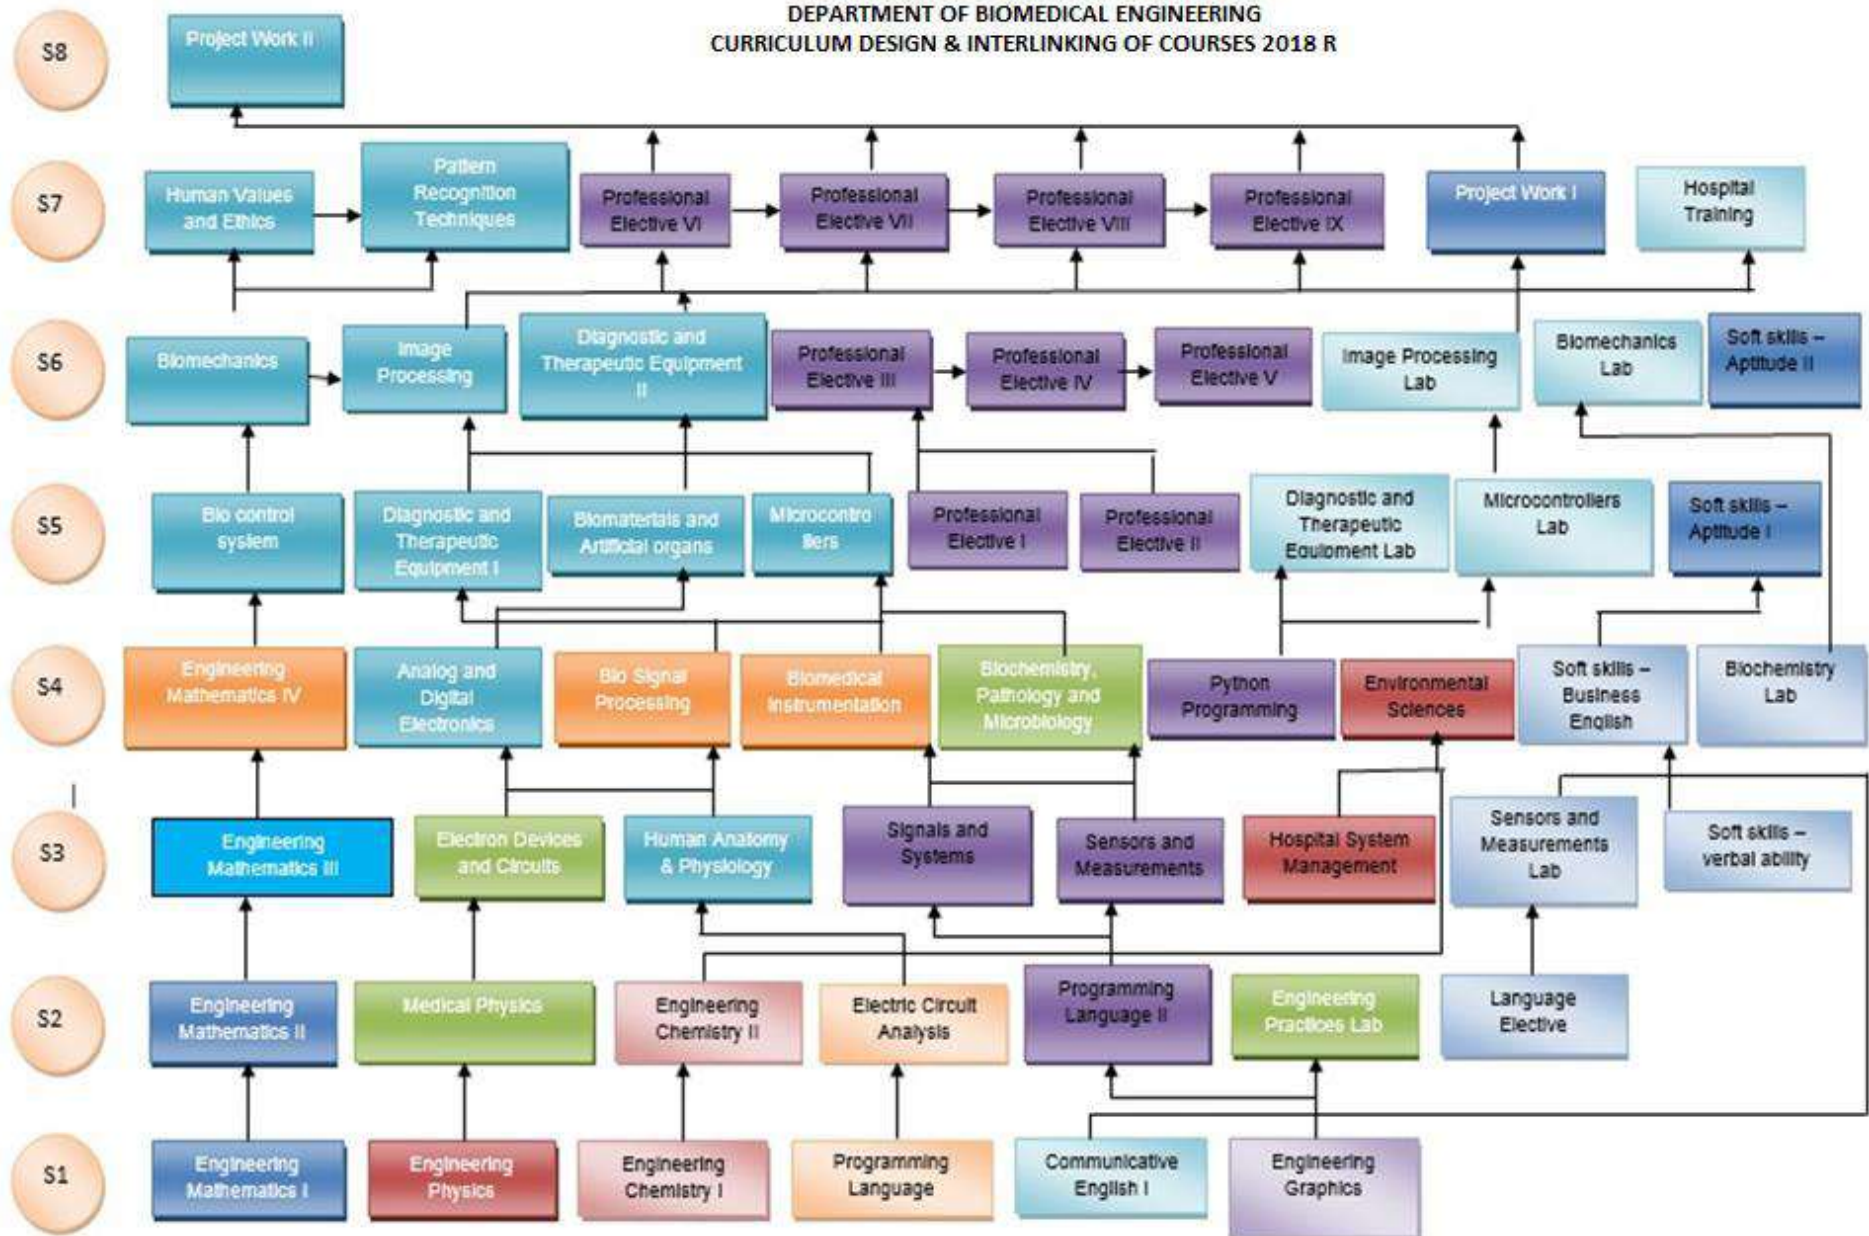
DEPARTMENT OF BIOMEDICAL ENGINEERING
CURRICULUM DESIGN & INTERLINKING OF COURSES 2018 R

S8
Project Work II

S7
Human Values and Ethics
Pattern Recognition Techniques
Professional Elective VI
Professional Elective VII
Professional Elective VIII
Professional Elective IX
Project Work I
Hospital Training

S6
Biomechanics
Image Processing
Diagnostic and Therapeutic Equipment II
Professional Elective III
Professional Elective IV
Professional Elective V
Image Processing Lab
Biomechanics Lab
Soft skills – Aptitude II

S5
Bio control system
Diagnostic and Therapeutic Equipment I
Biomaterials and Artificial organs
Microcontro llers
Professional Elective I
Professional Elective II
Diagnostic and Therapeutic Equipment Lab
Microcontrollers Lab
Soft skills – Aptitude I

S4
Engineering Mathematics IV
Analog and Digital Electronics
Bio Signal Processing
Biomedical Instrumentation
Biochemistry, Pathology and Microbiology
Python Programming
Environmental Sciences
Soft skills – Business English
Biochemistry Lab

S3
Engineering Mathematics III
Electron Devices and Circuits
Human Anatomy & Physiology
Signals and Systems
Sensors and Measurements
Hospital System Management
Sensors and Measurements Lab
Soft skills – verbal ability

S2
Engineering Mathematics II
Medical Physics
Engineering Chemistry II
Electric Circuit Analysis
Programming Language II
Engineering Practices Lab
Language Elective

S1
Engineering Mathematics I
Engineering Physics
Engineering Chemistry I
Programming Language
Communicative English I
Engineering Graphics